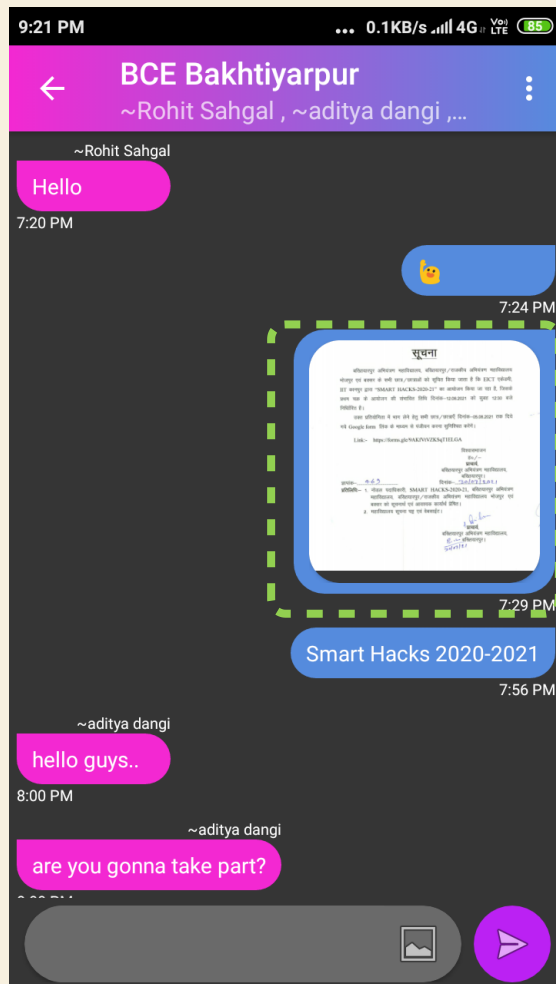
9:21 PM ... 0.1KB/s 4G 85

BCE Bakhtiyarpur
~Rohit Sahgal , ~aditya dangi ,...

~Rohit Sahgal
Hello
7:20 PM

🫡
7:24 PM

सूचना
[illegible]
7:29 PM

Smart Hacks 2020-2021
7:56 PM

~aditya dangi
hello guys..
8:00 PM

~aditya dangi
are you gonna take part?
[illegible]